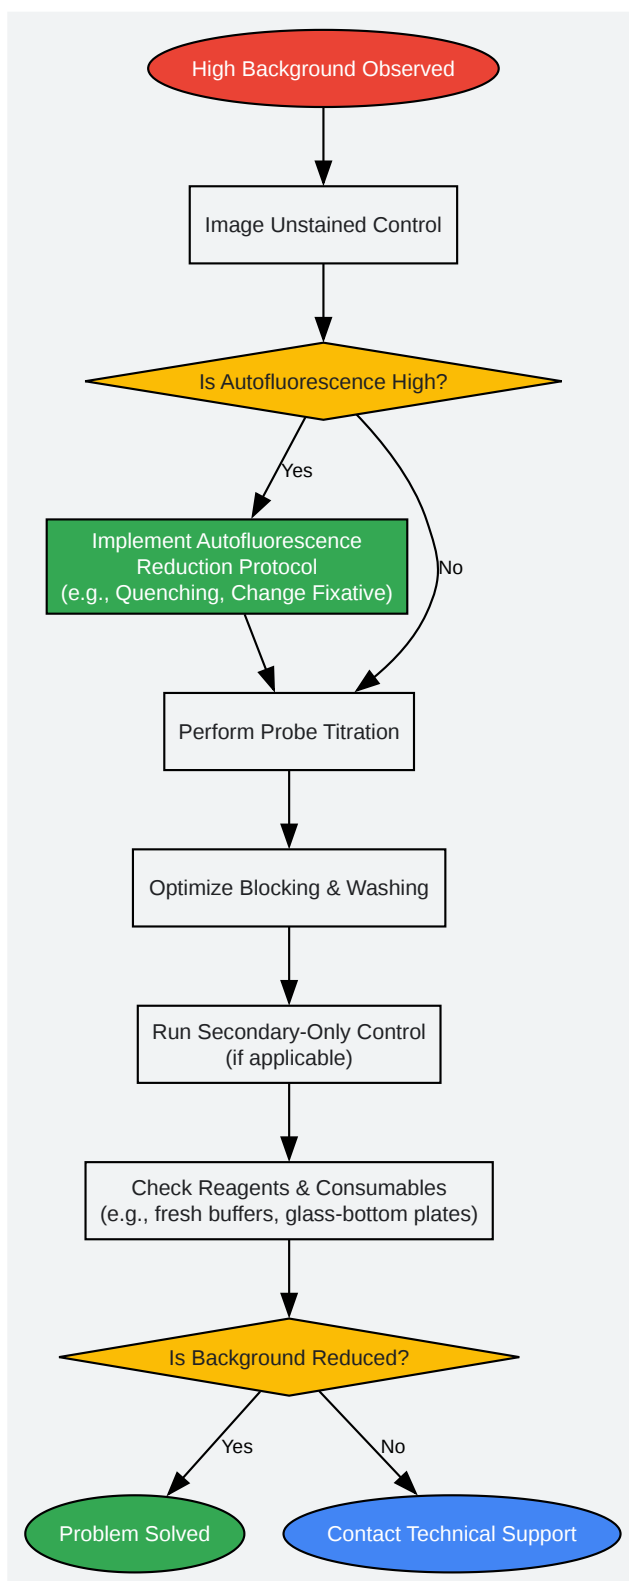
High Background Observed

Image Unstained Control

Is Autofluorescence High?

Yes

No

Implement Autofluorescence Reduction Protocol (e.g., Quenching, Change Fixative)

Perform Probe Titration

Optimize Blocking & Washing

Run Secondary-Only Control (if applicable)

Check Reagents & Consumables (e.g., fresh buffers, glass-bottom plates)

Is Background Reduced?

Yes

No

Problem Solved

Contact Technical Support